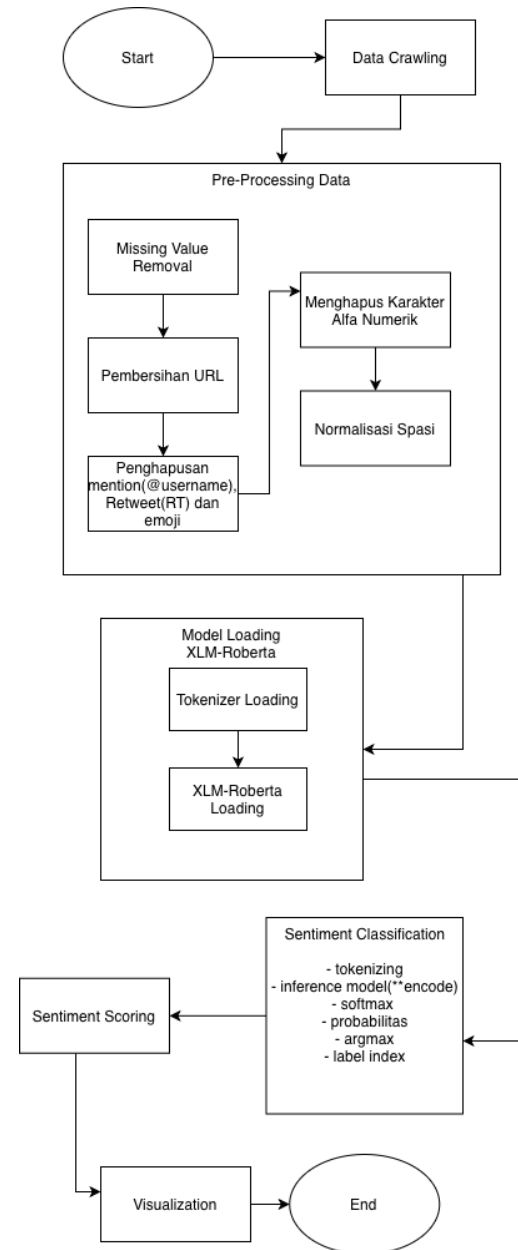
Start

Data Crawling

Pre-Processing Data

Missing Value Removal

Pembersihan URL

Penghapusan mention(@username), Retweet(RT) dan emoji

Menghapus Karakter Alfa Numerik

Normalisasi Spasi

Model Loading XLM-Roberta

Tokenizer Loading

XLM-Roberta Loading

Sentiment Classification

- tokenizing
- inference model(**encode)
- softmax
- probabilitas
- argmax
- label index

Sentiment Scoring

Visualization

End